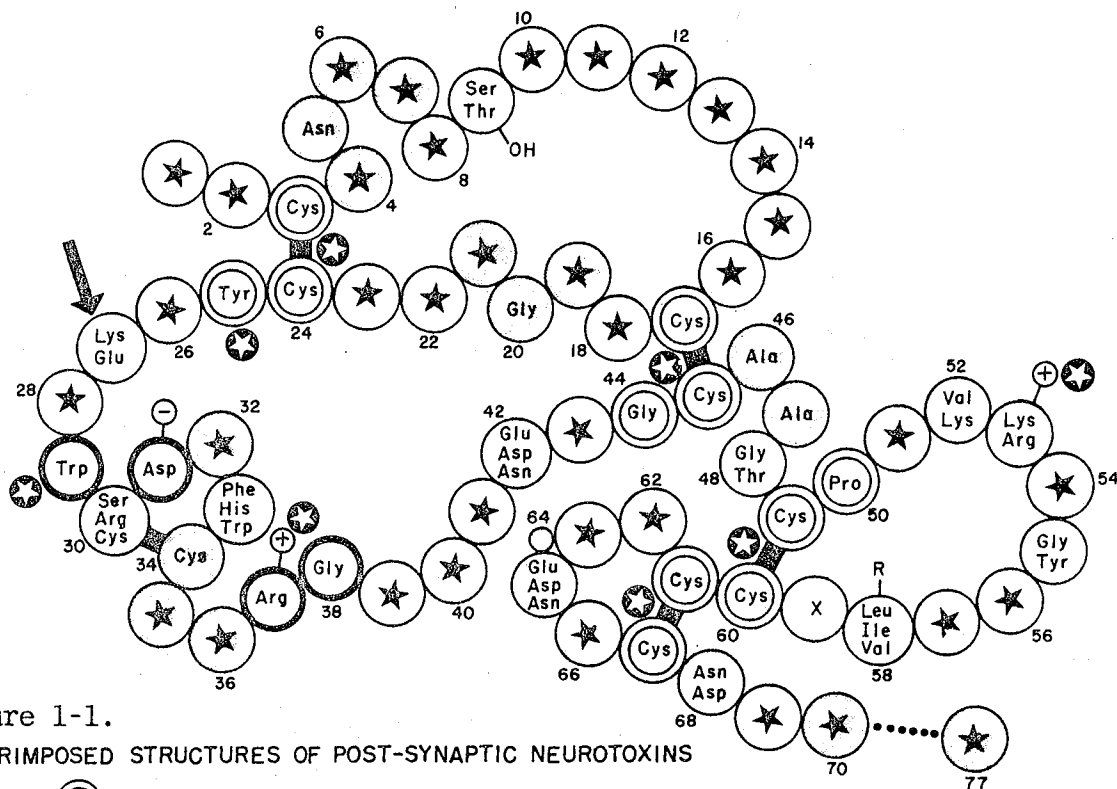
6
10
12
Ser
Thr
OH
Asn
8
14
Cys
2
4
16
Tyr
Cys
24
22
Gly
20
18
Cys
46
Lys
Glu
26
Ala
52
28
44
Gly
Cys
Val
Lys
Lys
Arg
32
42
Glu
Asp
Asn
Ala
54
Trp
Asp
Gly
Thr
48
Pro
50
Ser
Arg
Cys
Phe
His
Trp
62
64
Gly
Tyr
30
34
Cys
Gly
Glu
Asp
Asn
Cys
R
Arg
38
40
Cys
X
Leu
Ile
Val
58
Cys
60
56
36
66
Asn
Asp
68
70
77
ure 1-1.
RIMPOSED STRUCTURES OF POST-SYNAPTIC NEUROTOXINS